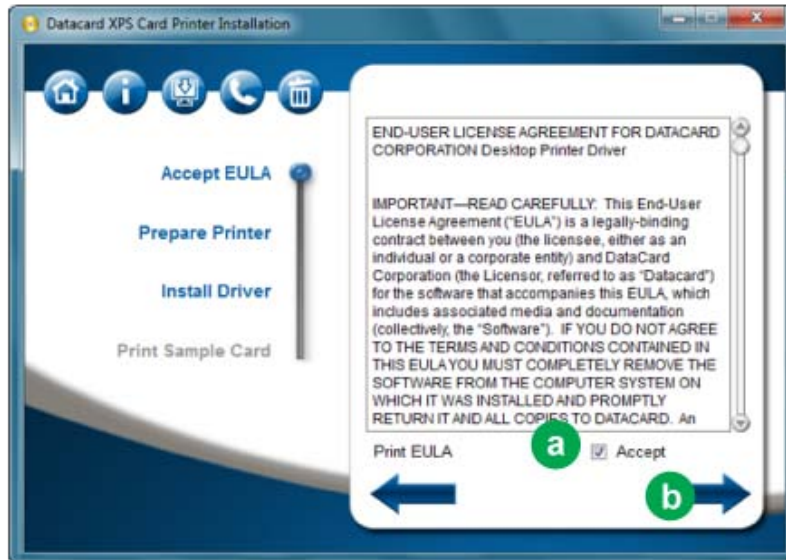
Datacard XPS Card Printer Installation

Accept EULA

Prepare Printer

Install Driver

Print Sample Card

END-USER LICENSE AGREEMENT FOR DATACARD CORPORATION Desktop Printer Driver

IMPORTANT—READ CAREFULLY: This End-User License Agreement ("EULA") is a legally-binding contract between you (the licensee, either as an individual or a corporate entity) and DataCard Corporation (the Licensor, referred to as "Datacard") for the software that accompanies this EULA, which includes associated media and documentation (collectively, the "Software"). IF YOU DO NOT AGREE TO THE TERMS AND CONDITIONS CONTAINED IN THIS EULA YOU MUST COMPLETELY REMOVE THE SOFTWARE FROM THE COMPUTER SYSTEM ON WHICH IT WAS INSTALLED AND PROMPTLY RETURN IT AND ALL COPIES TO DATACARD. An

Print EULA

a

Accept

b